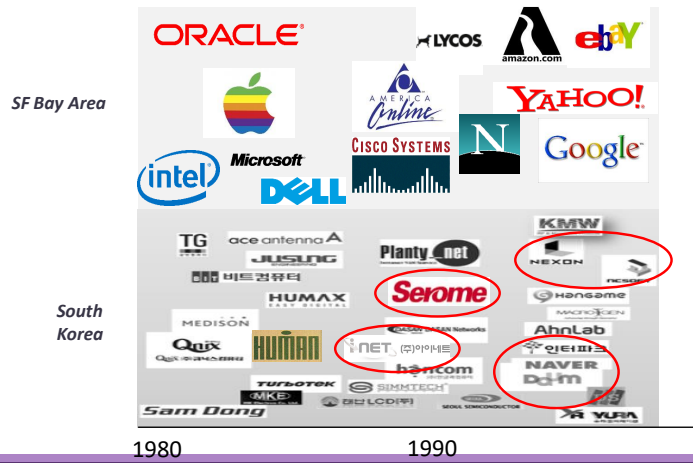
SF Bay Area

ORACLE
LYCOS
amazon.com
ebay
YAHOO!
AMERICA Online
N
Google
intel
Microsoft
DELL
CISCO SYSTEMS

South Korea

TG
ace antenna
JUSUNG
비트컴퓨터
HUMAX
MEDISON
Qnix
HUMAN
TURBOTEK
MKE
Sam Dong
Planty net
Serome
DASAN ZHONE Networks
iNET (주)아이네트
bancom
SIMMTECH
해빛 LCD(주)
SEOUL SEMICONDUCTOR
KMW
NEXON
NCSOFT
Hangame
MACROGEN
AhnLab
인터파크
NAVER
Daum
YURA

1980
1990